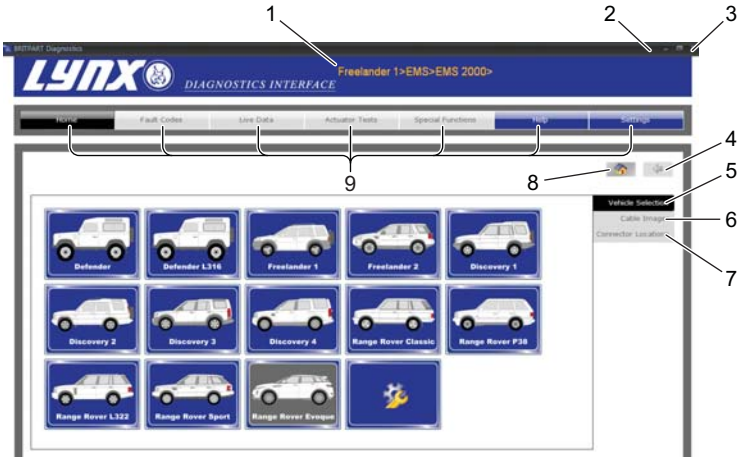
1 2 3

BRITPART Diagnostics

LYNX DIAGNOSTICS INTERFACE Freelander 1>EMS>EMS 2000>

Home | Fault Codes | Live Data | Actuator Tests | Special Functions | Help | Settings

9

4

8

5 Vehicle Selection

6 Cable Image

7 Connector Location

Defender
Defender L316
Freelander 1
Freelander 2
Discovery 1
Discovery 2
Discovery 3
Discovery 4
Range Rover Classic
Range Rover P38
Range Rover L322
Range Rover Sport
Range Rover Evoque